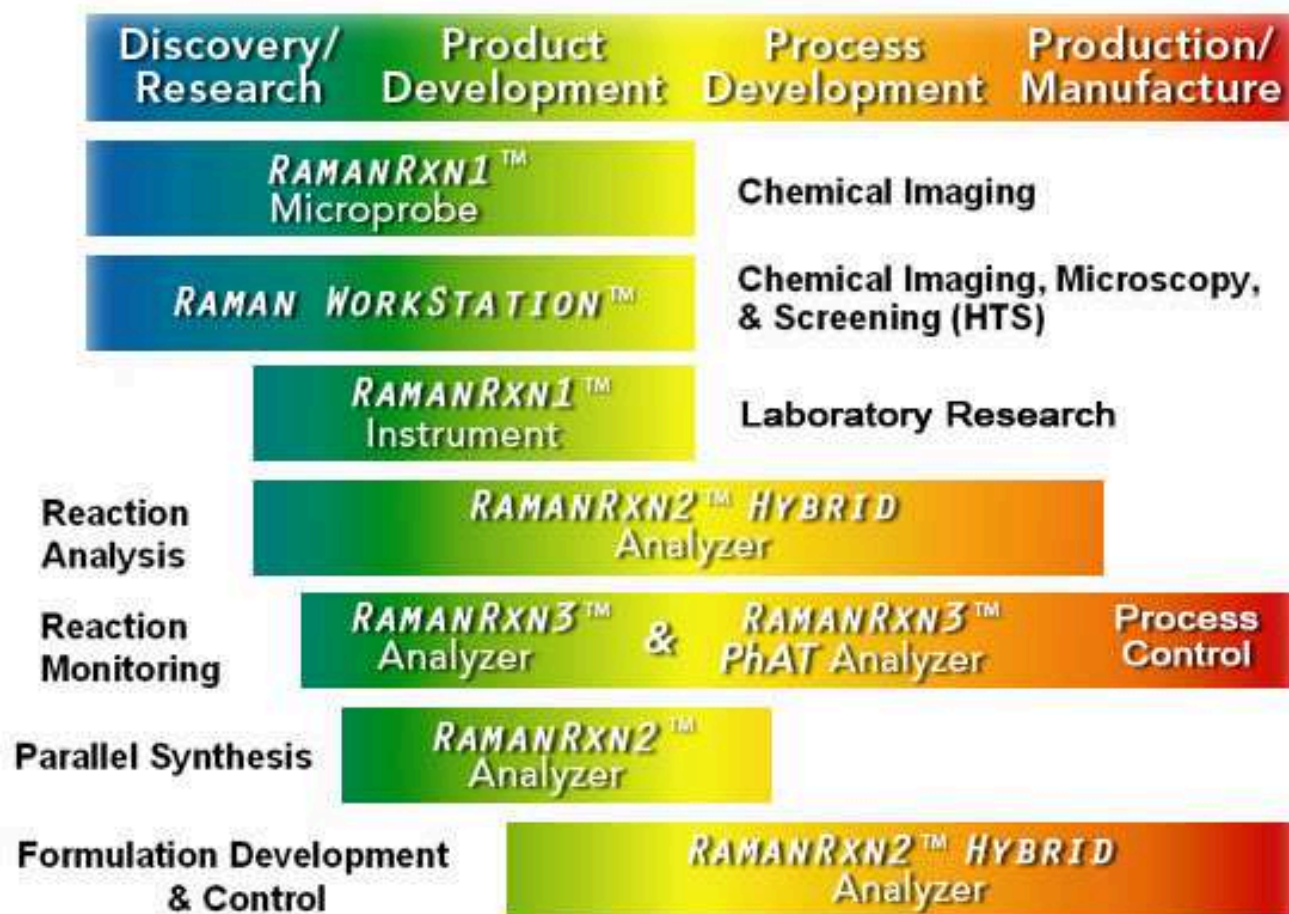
Discovery/ Research | Product Development | Process Development | Production/ Manufacture

RAMANRXN1™ Microprobe

Chemical Imaging

RAMAN WORKSTATION™

Chemical Imaging, Microscopy, & Screening (HTS)

RAMANRXN1™ Instrument

Laboratory Research

Reaction Analysis

RAMANRXN2™ HYBRID Analyzer

Reaction Monitoring

RAMANRXN3™ Analyzer & RAMANRXN3™ PhAT Analyzer

Process Control

Parallel Synthesis

RAMANRXN2™ Analyzer

Formulation Development & Control

RAMANRXN2™ HYBRID Analyzer